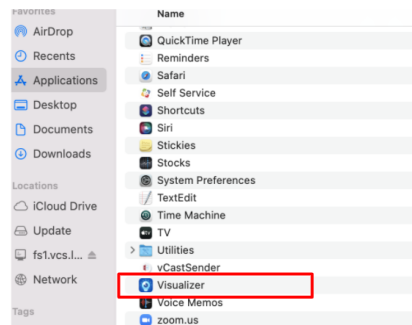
Favorites
AirDrop
Recents
Applications
Desktop
Documents
Downloads
Locations
iCloud Drive
Update
fs1.vcs.l...
Network
Tags

Name
QuickTime Player
Reminders
Safari
Self Service
Shortcuts
Siri
Stickies
Stocks
System Preferences
TextEdit
Time Machine
TV
Utilities
vCastSender
Visualizer
Voice Memos
zoom.us